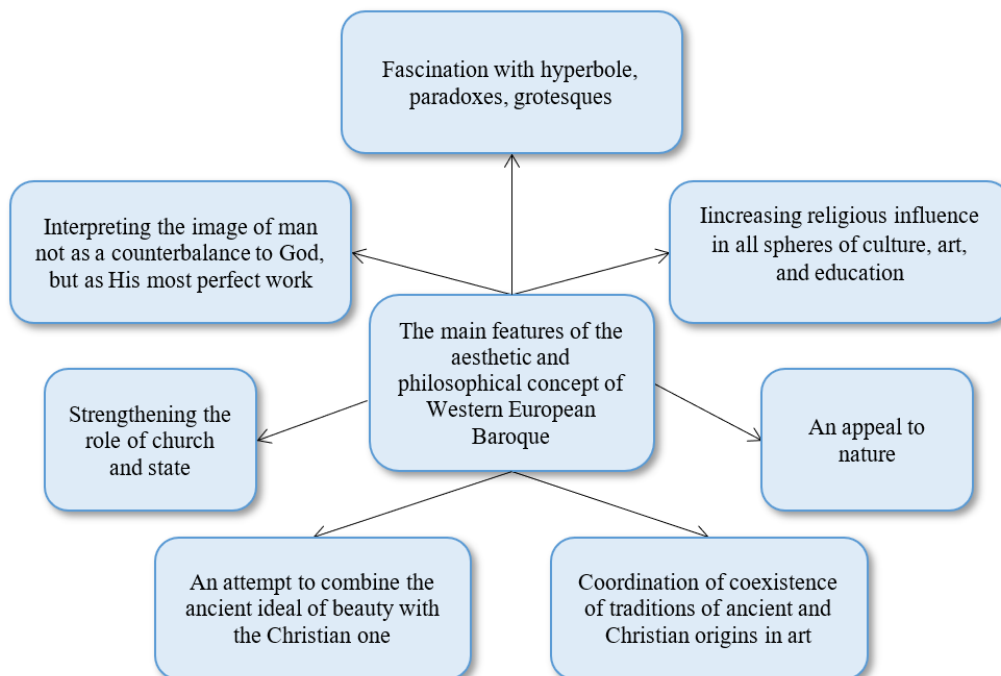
Fascination with hyperbole, paradoxes, grotesques

Interpreting the image of man not as a counterbalance to God, but as His most perfect work

Iincreasing religious influence in all spheres of culture, art, and education

The main features of the aesthetic and philosophical concept of Western European Baroque

Strengthening the role of church and state

An appeal to nature

An attempt to combine the ancient ideal of beauty with the Christian one

Coordination of coexistence of traditions of ancient and Christian origins in art